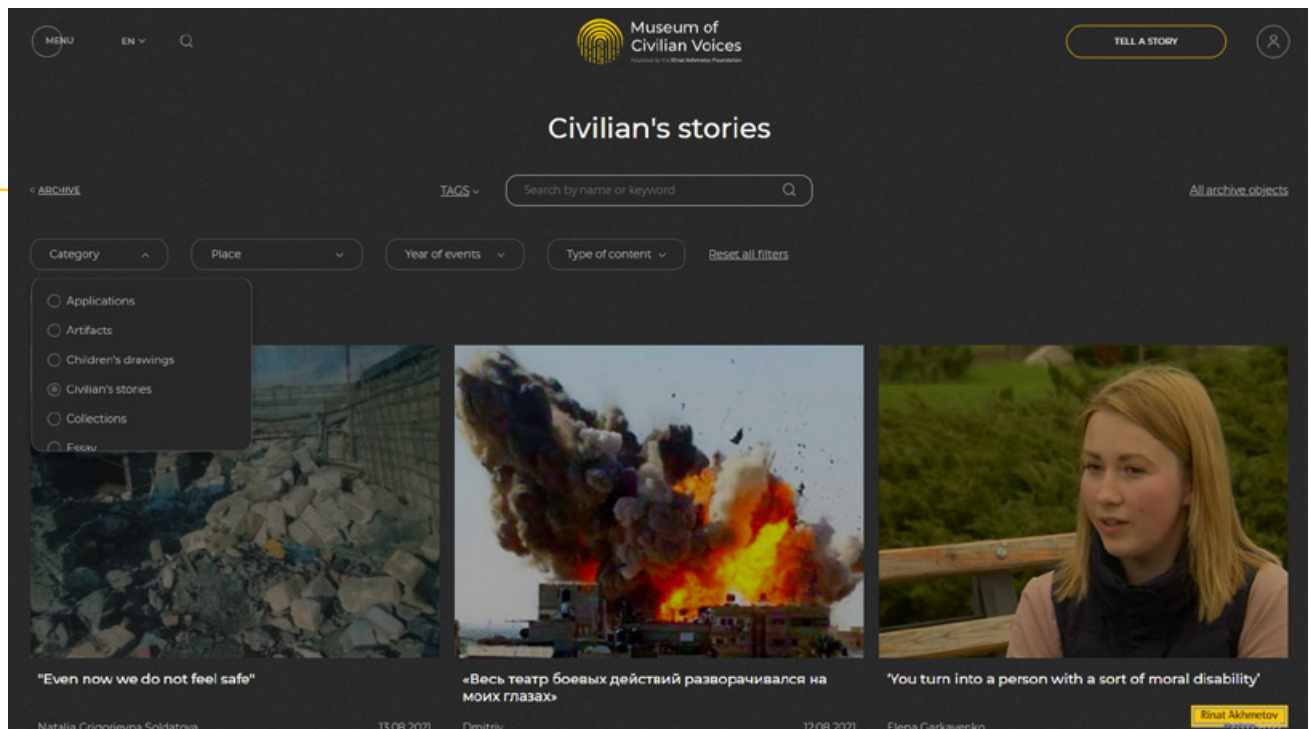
MENU EN

Museum of Civilian Voices
Founded by the Rinat Akhmetov Foundation

TELL A STORY

Civilian's stories

ARCHIVE

TAGS

Search by name or keyword

All archive objects

Category

Place

Year of events

Type of content

Reset all filters

Applications

Artifacts

Children's drawings

Civilian's stories

Collections

Essay

"Even now we do not feel safe"

Natalia Grigorievna Soldatova 13.08.2021

«Весь театр боевых действий разворачивался на моих глазах»

Dmitriy 12.08.2021

'You turn into a person with a sort of moral disability'

Elena Garkavenko

Rinat Akhmetov